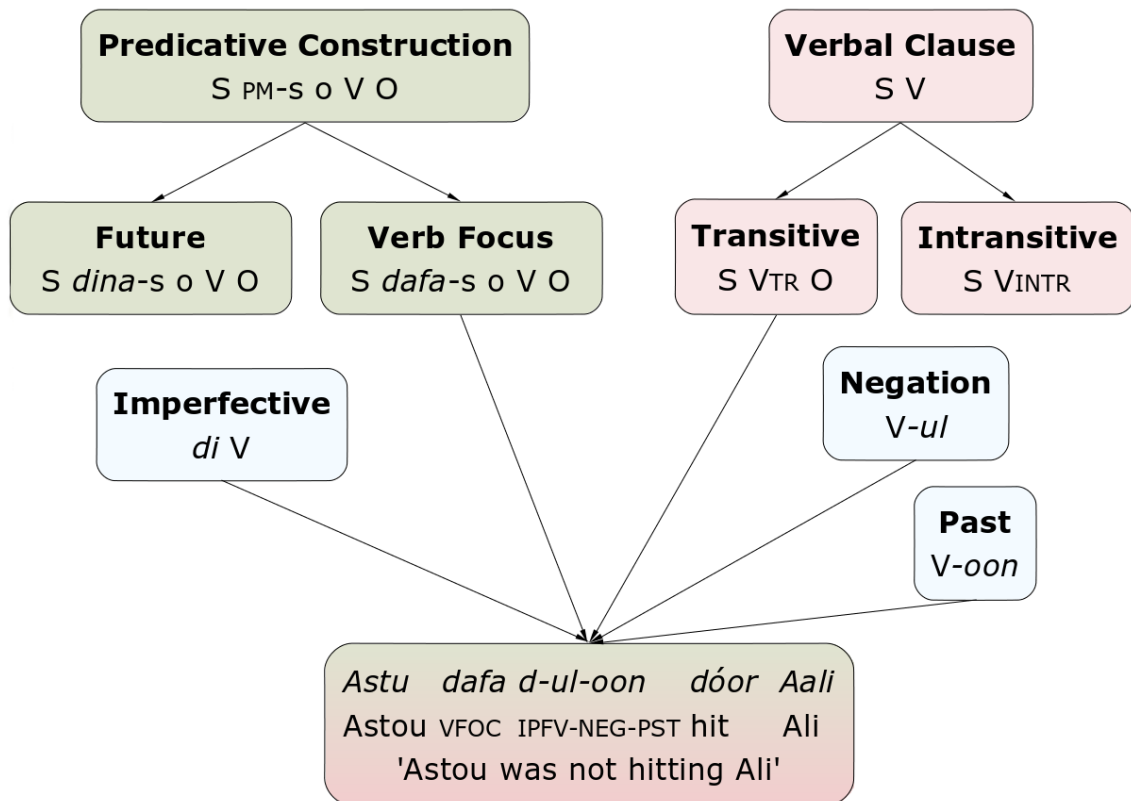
**Predicative Construction**
S PM-S O V O

**Verbal Clause**
S V

**Future**
S *dina*-S O V O

**Verb Focus**
S *dafa*-S O V O

**Transitive**
S VTR O

**Intransitive**
S VINTR

**Imperfective**
*di* V

**Negation**
V-*ul*

**Past**
V-*oon*

*Astu dafa d-ul-oon dóor Aali*
Astou VFOC IPFV-NEG-PST hit Ali
'Astou was not hitting Ali'